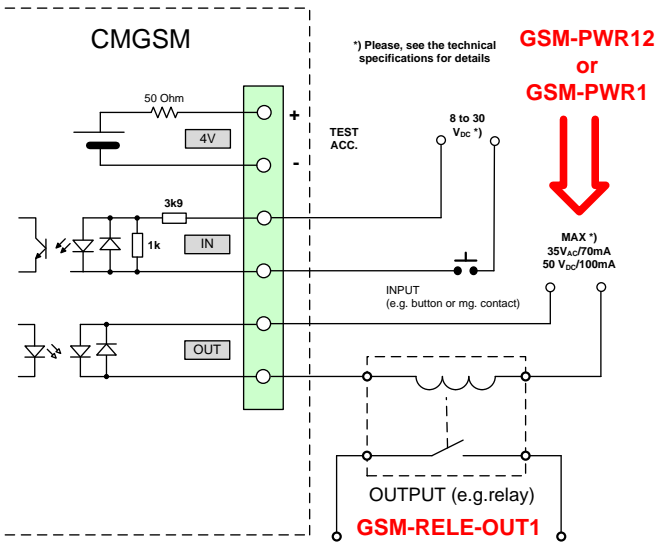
CMGSM

*) Please, see the technical specifications for details

GSM-PWR12
or
GSM-PWR1

50 Ohm

4V

+

-

TEST ACC.

8 to 30 $V_{DC}$ *)

3k9

1k

IN

MAX *)
$35V_{AC}/70mA$
$50\ V_{DC}/100mA$

INPUT
(e.g. button or mg. contact)

OUT

OUTPUT (e.g.relay)

GSM-RELE-OUT1